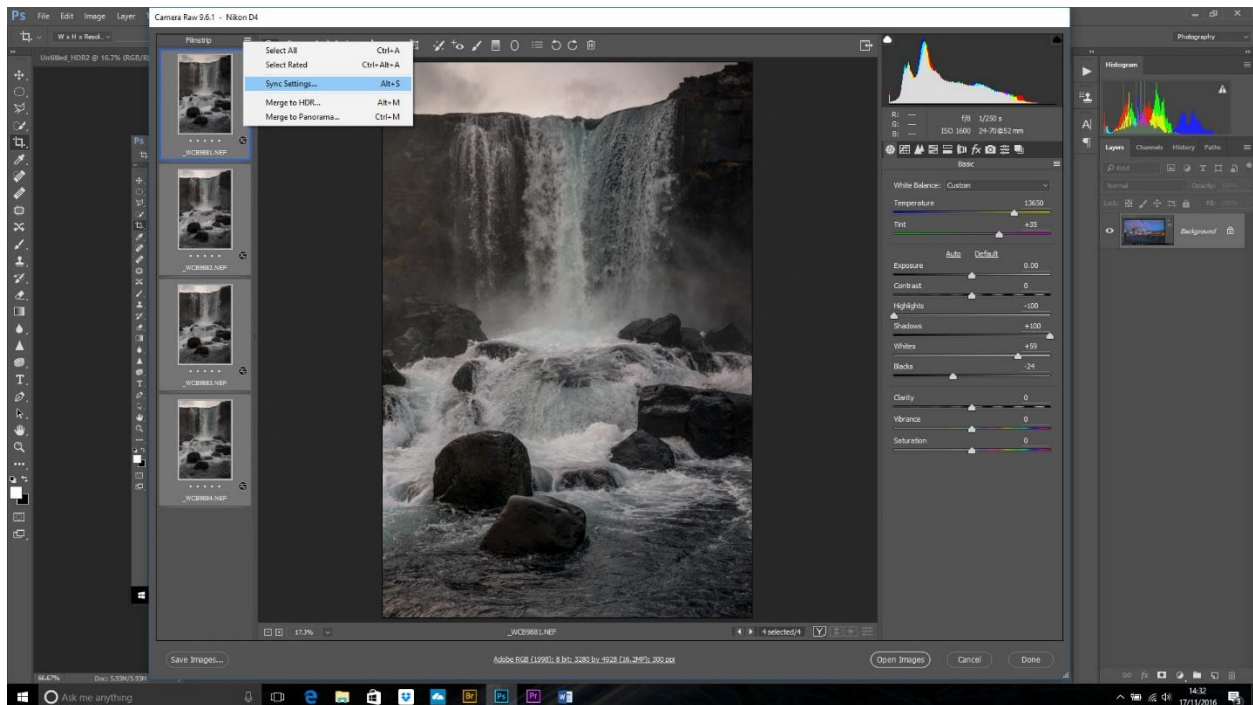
Ps File Edit Image Layer

Camera Raw 9.6.1 - Nikon D4

Untitled_HDR2 @ 16.7% (RGB/8)

Filmstrip

Select All Ctrl+A
Select Rated Ctrl+Alt+A
Sync Settings... Alt+S
Merge to HDR... Alt+M
Merge to Panorama... Ctrl+M

_WCB9881.NEF
_WCB9882.NEF
_WCB9883.NEF
_WCB9884.NEF

R: ---
G: ---
B: ---
f/8 1/250 s
ISO 1600 24-70@52 mm

Basic

White Balance: Custom
Temperature 13650
Tint +35
Auto Default
Exposure 0.00
Contrast 0
Highlights -100
Shadows +100
Whites +59
Blacks -24
Clarity 0
Vibrance 0
Saturation 0

17.3%
_WCB9881.NEF
4 selected/4

Save Images...
Adobe RGB (1998); 8 bit; 3280 by 4928 (16.2MP); 300 ppi
Open Images Cancel Done

Photography
Histogram
Layers Channels History Paths
Background

66.67%
Ask me anything
14:32
17/11/2016